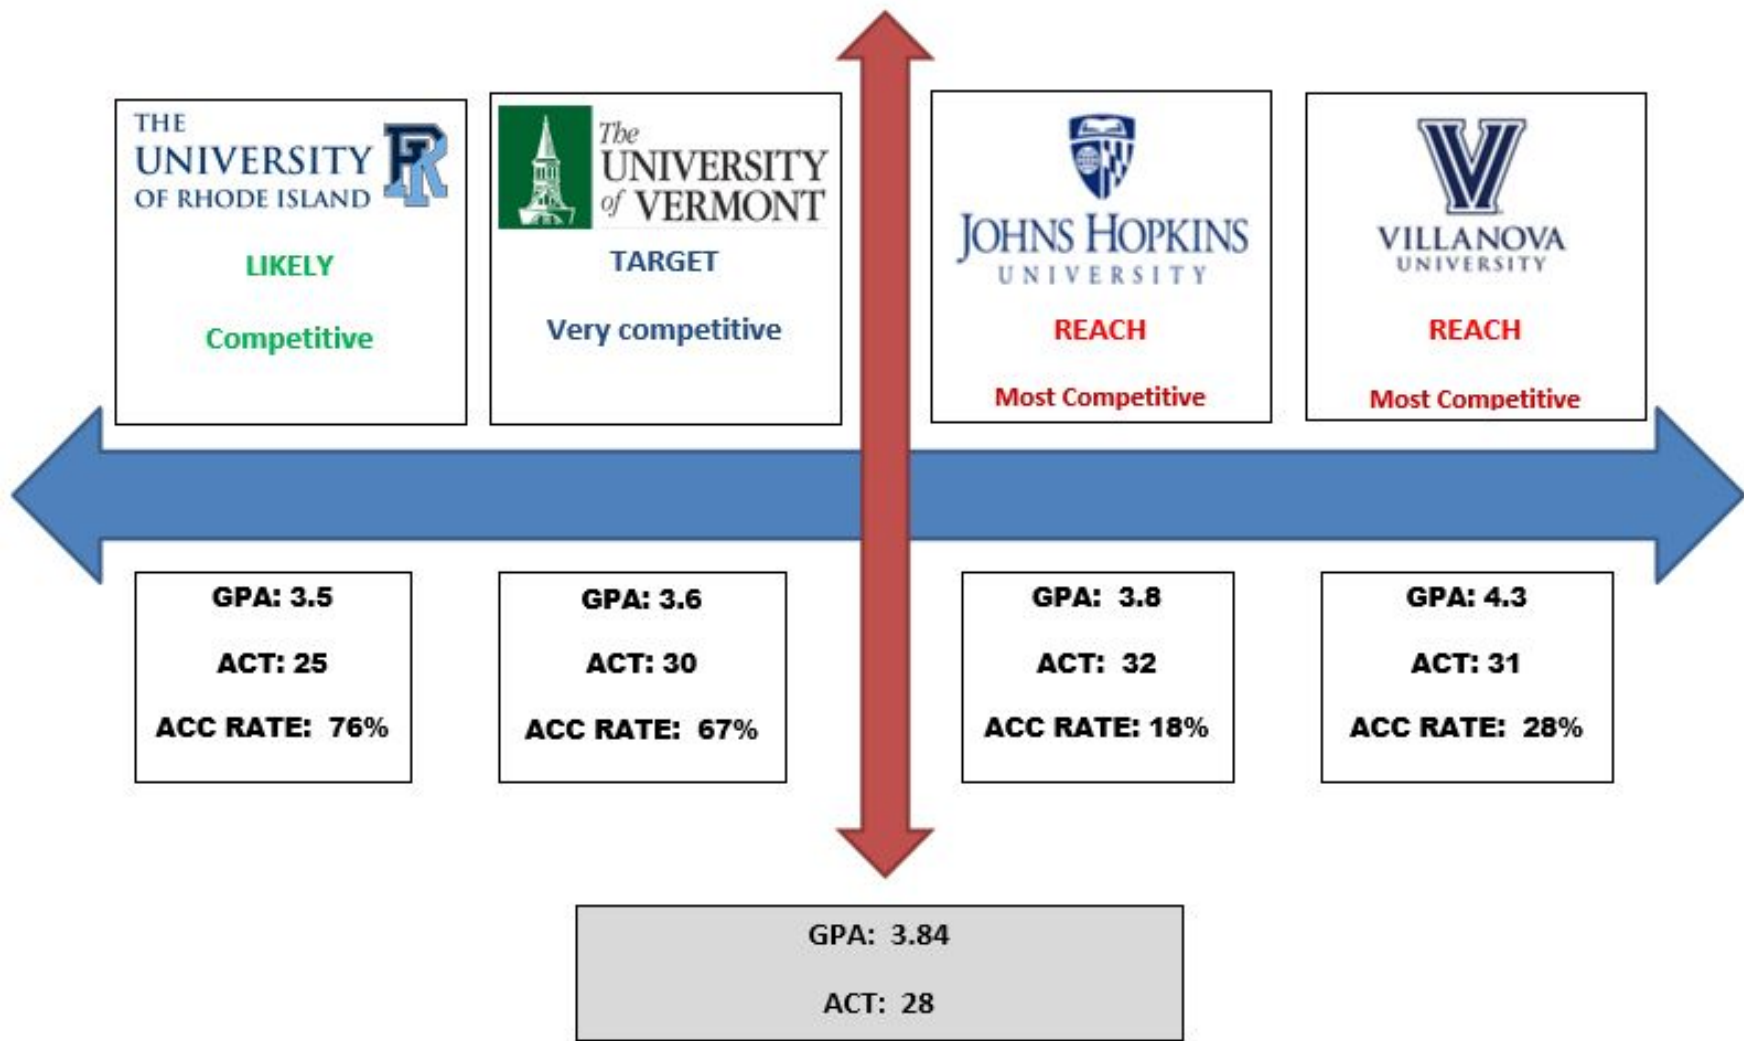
THE UNIVERSITY OF RHODE ISLAND

URI

LIKELY

Competitive

The UNIVERSITY of VERMONT

TARGET

Very competitive

JOHNS HOPKINS UNIVERSITY

REACH

Most Competitive

V

VILLANOVA UNIVERSITY

REACH

Most Competitive

GPA: 3.5

ACT: 25

ACC RATE: 76%

GPA: 3.6

ACT: 30

ACC RATE: 67%

GPA: 3.8

ACT: 32

ACC RATE: 18%

GPA: 4.3

ACT: 31

ACC RATE: 28%

GPA: 3.84

ACT: 28